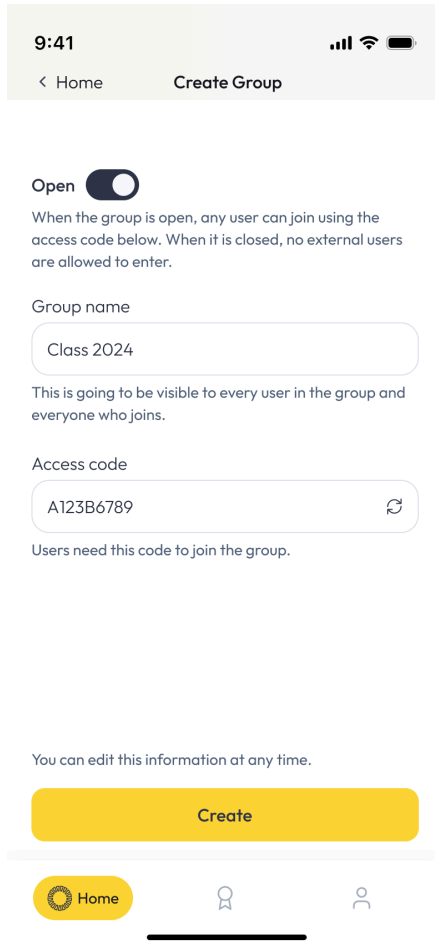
9:41

< Home

Create Group

Open

When the group is open, any user can join using the access code below. When it is closed, no external users are allowed to enter.

Group name

Class 2024

This is going to be visible to every user in the group and everyone who joins.

Access code

A123B6789

Users need this code to join the group.

You can edit this information at any time.

Create

Home